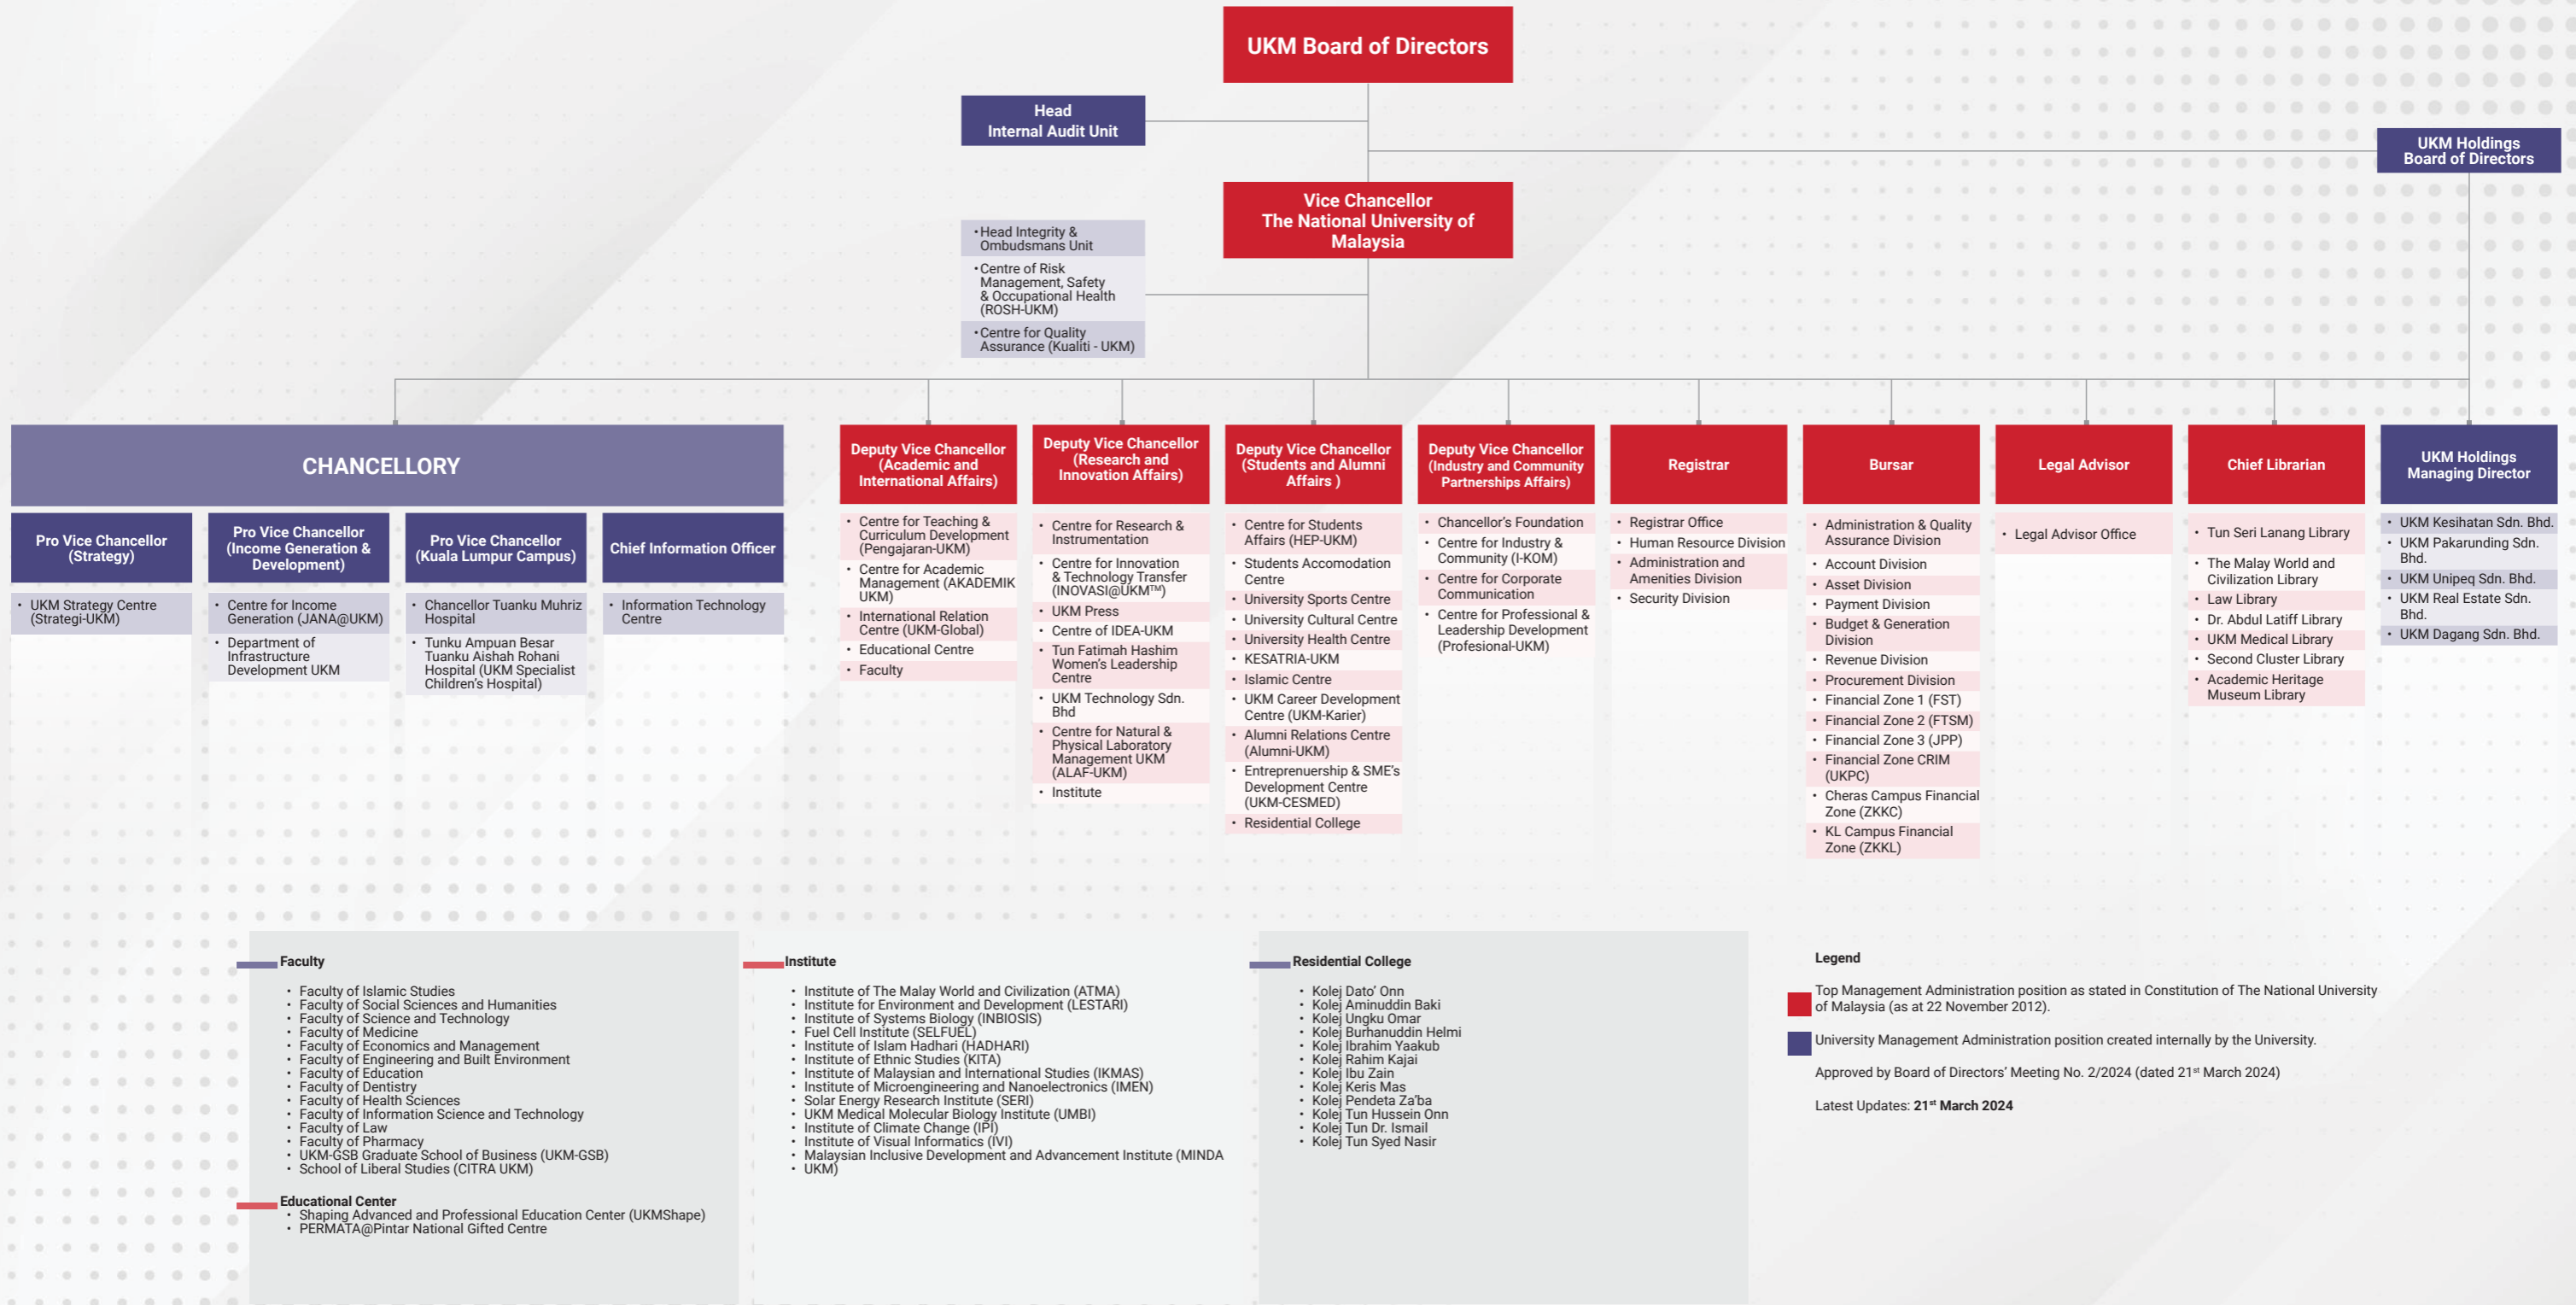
UKM Board of Directors

Head
Internal Audit Unit

UKM Holdings
Board of Directors

Vice Chancellor
The National University of Malaysia

• Head Integrity & Ombudsmans Unit
• Centre of Risk Management, Safety & Occupational Health (ROSH-UKM)
• Centre for Quality Assurance (Kualiti - UKM)

CHANCELLORY

Pro Vice Chancellor (Strategy)
• UKM Strategy Centre (Strategi-UKM)

Pro Vice Chancellor (Income Generation & Development)
• Centre for Income Generation (JANA@UKM)
• Department of Infrastructure Development UKM

Pro Vice Chancellor (Kuala Lumpur Campus)
• Chancellor Tuanku Muhriz Hospital
• Tunku Ampuan Besar Tuanku Aishah Rohani Hospital (UKM Specialist Children's Hospital)

Chief Information Officer
• Information Technology Centre

Deputy Vice Chancellor (Academic and International Affairs)
• Centre for Teaching & Curriculum Development (Pengajaran-UKM)
• Centre for Academic Management (AKADEMIK UKM)
• International Relation Centre (UKM-Global)
• Educational Centre
• Faculty

Deputy Vice Chancellor (Research and Innovation Affairs)
• Centre for Research & Instrumentation
• Centre for Innovation & Technology Transfer (INOVASI@UKM™)
• UKM Press
• Centre of IDEA-UKM
• Tun Fatimah Hashim Women's Leadership Centre
• UKM Technology Sdn. Bhd
• Centre for Natural & Physical Laboratory Management UKM (ALAF-UKM)
• Institute

Deputy Vice Chancellor (Students and Alumni Affairs )
• Centre for Students Affairs (HEP-UKM)
• Students Accomodation Centre
• University Sports Centre
• University Cultural Centre
• University Health Centre
• KESATRIA-UKM
• Islamic Centre
• UKM Career Development Centre (UKM-Karier)
• Alumni Relations Centre (Alumni-UKM)
• Entreprenuership & SME's Development Centre (UKM-CESMED)
• Residential College

Deputy Vice Chancellor (Industry and Community Partnerships Affairs)
• Chancellor's Foundation
• Centre for Industry & Community (I-KOM)
• Centre for Corporate Communication
• Centre for Professional & Leadership Development (Profesional-UKM)

Registrar
• Registrar Office
• Human Resource Division
• Administration and Amenities Division
• Security Division

Bursar
• Administration & Quality Assurance Division
• Account Division
• Asset Division
• Payment Division
• Budget & Generation Division
• Revenue Division
• Procurement Division
• Financial Zone 1 (FST)
• Financial Zone 2 (FTSM)
• Financial Zone 3 (JPP)
• Financial Zone CRIM (UKPC)
• Cheras Campus Financial Zone (ZKKC)
• KL Campus Financial Zone (ZKKL)

Legal Advisor
• Legal Advisor Office

Chief Librarian
• Tun Seri Lanang Library
• The Malay World and Civilization Library
• Law Library
• Dr. Abdul Latiff Library
• UKM Medical Library
• Second Cluster Library
• Academic Heritage Museum Library

UKM Holdings Managing Director
• UKM Kesihatan Sdn. Bhd.
• UKM Pakarunding Sdn. Bhd.
• UKM Unipeq Sdn. Bhd.
• UKM Real Estate Sdn. Bhd.
• UKM Dagang Sdn. Bhd.

Faculty
• Faculty of Islamic Studies
• Faculty of Social Sciences and Humanities
• Faculty of Science and Technology
• Faculty of Medicine
• Faculty of Economics and Management
• Faculty of Engineering and Built Environment
• Faculty of Education
• Faculty of Dentistry
• Faculty of Health Sciences
• Faculty of Information Science and Technology
• Faculty of Law
• Faculty of Pharmacy
• UKM-GSB Graduate School of Business (UKM-GSB)
• School of Liberal Studies (CITRA UKM)

Educational Center
• Shaping Advanced and Professional Education Center (UKMShape)
• PERMATA@Pintar National Gifted Centre

Institute
• Institute of The Malay World and Civilization (ATMA)
• Institute for Environment and Development (LESTARI)
• Institute of Systems Biology (INBIOSIS)
• Fuel Cell Institute (SELFUEL)
• Institute of Islam Hadhari (HADHARI)
• Institute of Ethnic Studies (KITA)
• Institute of Malaysian and International Studies (IKMAS)
• Institute of Microengineering and Nanoelectronics (IMEN)
• Solar Energy Research Institute (SERI)
• UKM Medical Molecular Biology Institute (UMBI)
• Institute of Climate Change (IPI)
• Institute of Visual Informatics (IVI)
• Malaysian Inclusive Development and Advancement Institute (MINDA UKM)

Residential College
• Kolej Dato' Onn
• Kolej Aminuddin Baki
• Kolej Ungku Omar
• Kolej Burhanuddin Helmi
• Kolej Ibrahim Yaakub
• Kolej Rahim Kajai
• Kolej Ibu Zain
• Kolej Keris Mas
• Kolej Pendeta Za'ba
• Kolej Tun Hussein Onn
• Kolej Tun Dr. Ismail
• Kolej Tun Syed Nasir

Legend
Top Management Administration position as stated in Constitution of The National University of Malaysia (as at 22 November 2012).
University Management Administration position created internally by the University.
Approved by Board of Directors' Meeting No. 2/2024 (dated 21$^{st}$ March 2024)
Latest Updates: 21$^{st}$ March 2024